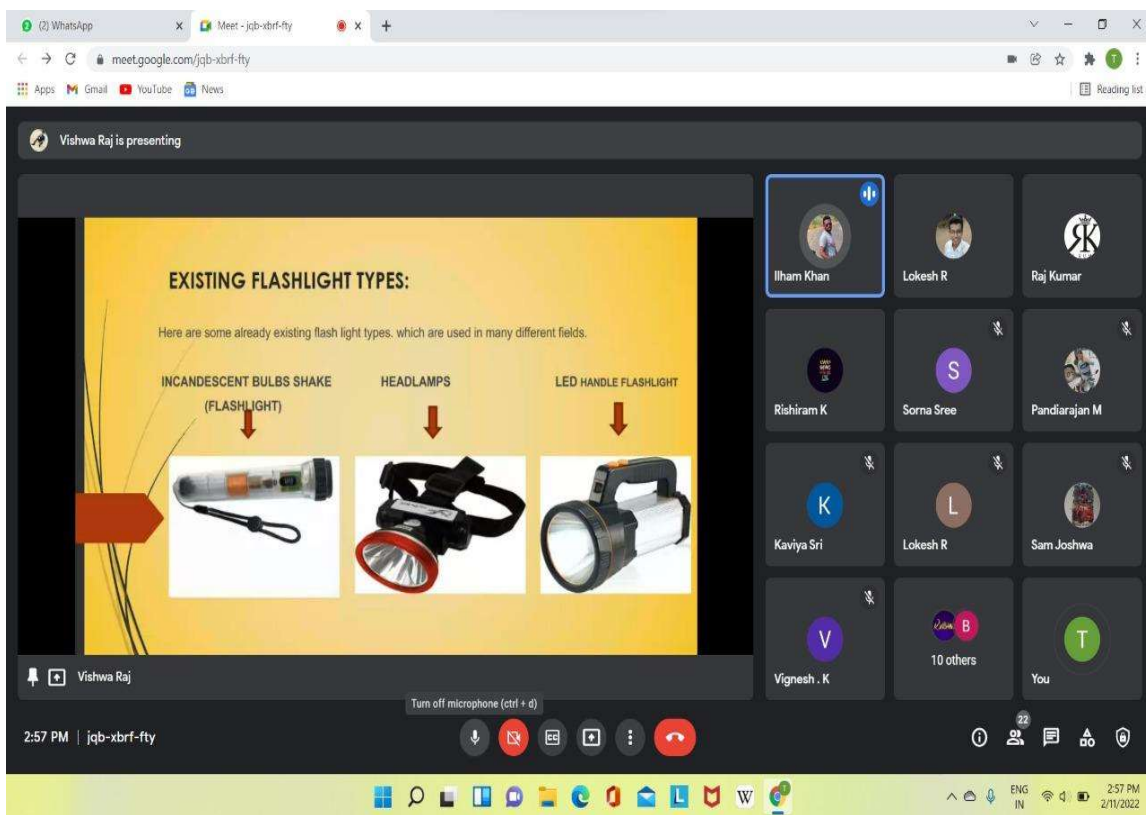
(2) WhatsApp
Meet - jqb-xbrf-fty
meet.google.com/jqb-xbrf-fty
Apps Gmail YouTube News
Reading list

Vishwa Raj is presenting

EXISTING FLASHLIGHT TYPES:

Here are some already existing flash light types. which are used in many different fields.

INCANDESCENT BULBS SHAKE (FLASHLIGHT)

HEADLAMPS

LED HANDLE FLASHLIGHT

Vishwa Raj

Ilham Khan
Lokesh R
Raj Kumar
Rishiram K
S
Sorna Sree
Pandiarajan M
K
Kaviya Sri
L
Lokesh R
Sam Joshwa
V
Vignesh . K
B
10 others
T
You

Turn off microphone (ctrl + d)

2:57 PM | jqb-xbrf-fty

22

ENG IN
2:57 PM
2/11/2022